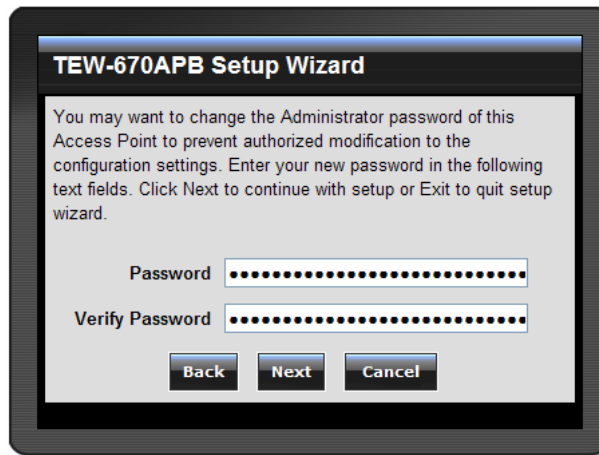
TEW-670APB Setup Wizard

You may want to change the Administrator password of this Access Point to prevent authorized modification to the configuration settings. Enter your new password in the following text fields. Click Next to continue with setup or Exit to quit setup wizard.

Password ••••••••••••••••••••••••••••••

Verify Password ••••••••••••••••••••••••••••••

Back Next Cancel